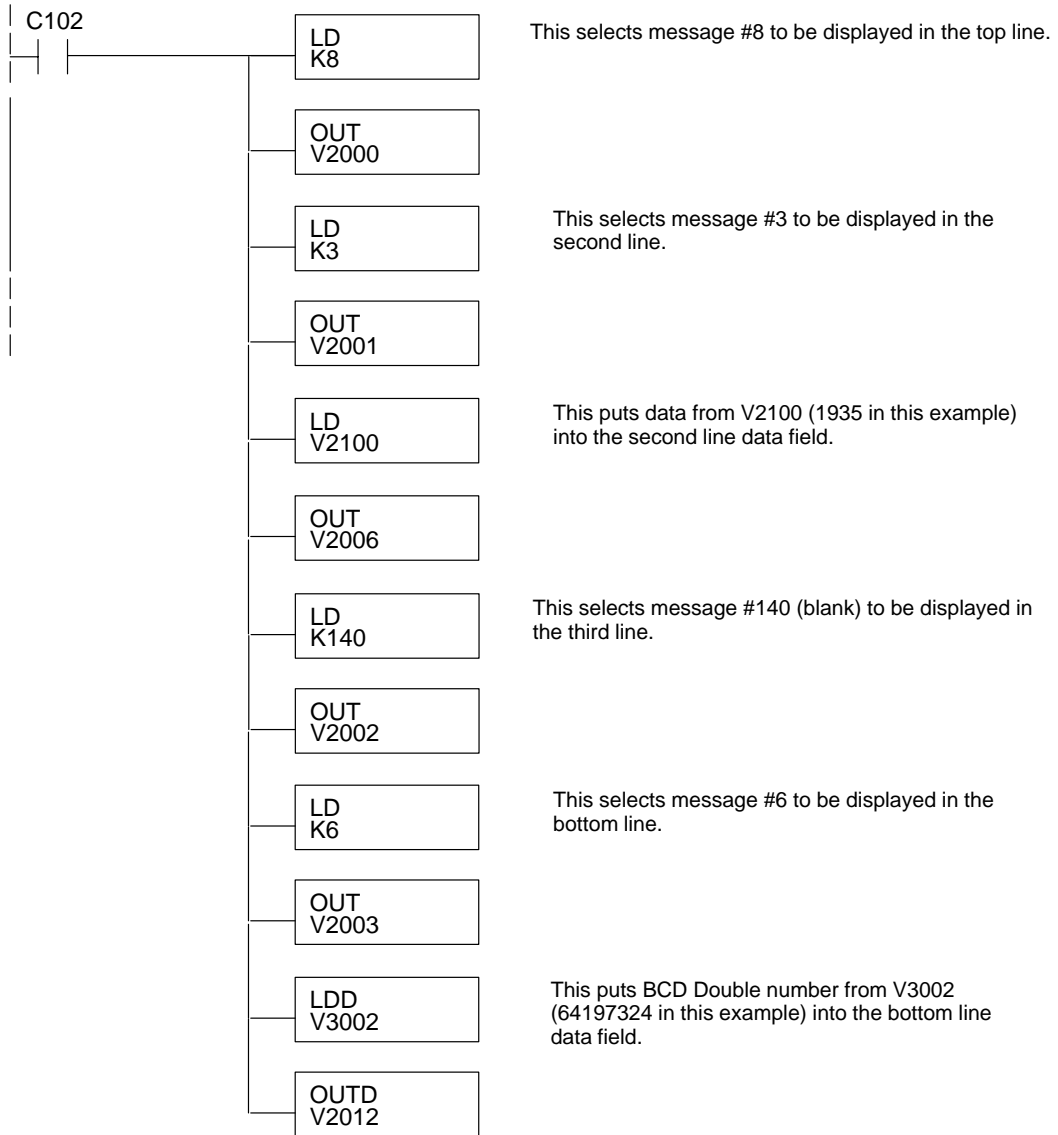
C102

LD
K8

This selects message #8 to be displayed in the top line.

OUT
V2000

LD
K3

This selects message #3 to be displayed in the second line.

OUT
V2001

LD
V2100

This puts data from V2100 (1935 in this example) into the second line data field.

OUT
V2006

LD
K140

This selects message #140 (blank) to be displayed in the third line.

OUT
V2002

LD
K6

This selects message #6 to be displayed in the bottom line.

OUT
V2003

LDD
V3002

This puts BCD Double number from V3002 (64197324 in this example) into the bottom line data field.

OUTD
V2012